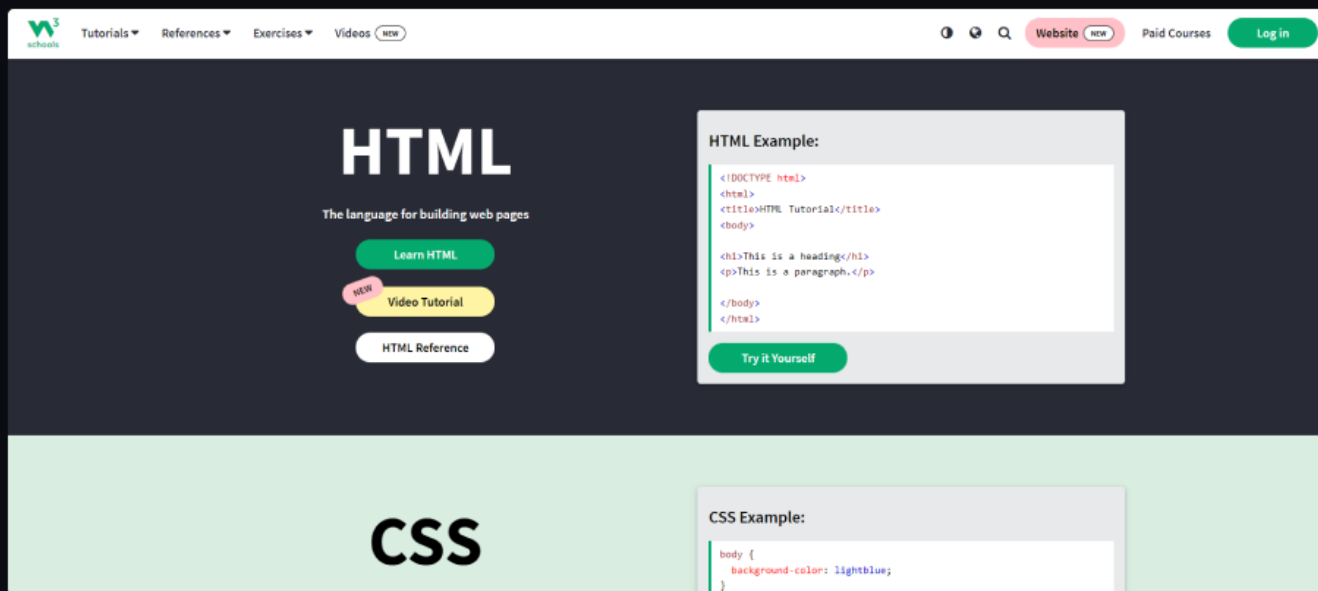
w3schools Tutorials References Exercises Videos NEW

Website NEW Paid Courses Log in

HTML

The language for building web pages

Learn HTML

NEW Video Tutorial

HTML Reference

HTML Example:

<!DOCTYPE html>
<html>
<title>HTML Tutorial</title>
<body>

<h1>This is a heading</h1>
<p>This is a paragraph.</p>

</body>
</html>

Try it Yourself

CSS

CSS Example:

body {
  background-color: lightblue;
}